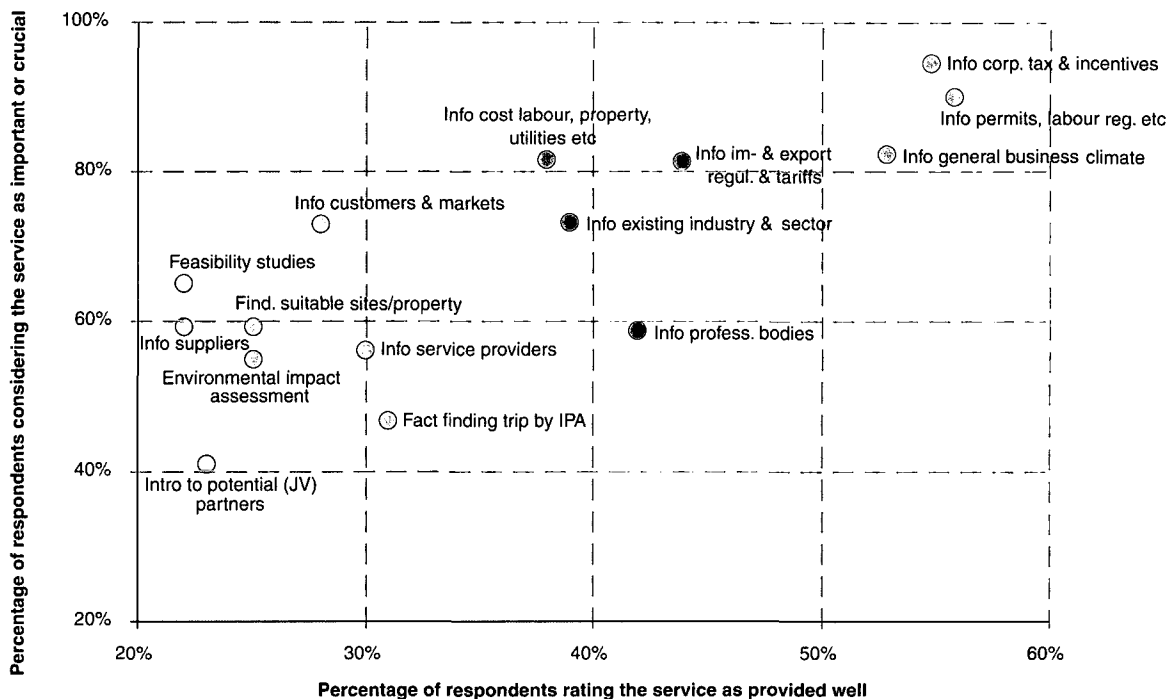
Percentage of respondents considering the service as important or crucial

100%
80%
60%
40%
20%

Info corp. tax & incentives
Info permits, labour reg. etc
Info cost labour, property, utilities etc
Info im- & export regul. & tariffs
Info general business climate
Info customers & markets
Info existing industry & sector
Feasibility studies
Find. suitable sites/property
Info suppliers
Info profess. bodies
Info service providers
Environmental impact assessment
Fact finding trip by IPA
Intro to potential (JV) partners

20%
30%
40%
50%
60%

Percentage of respondents rating the service as provided well